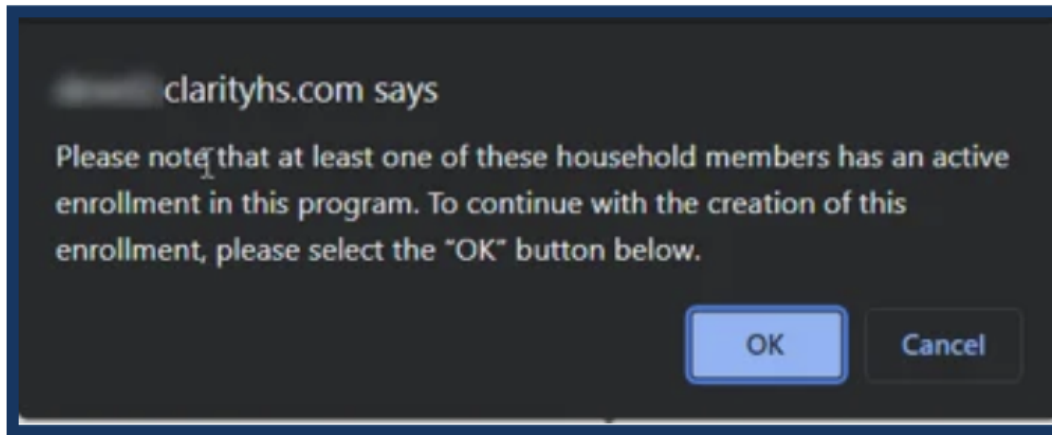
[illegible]clarityhs.com says

Please note that at least one of these household members has an active enrollment in this program. To continue with the creation of this enrollment, please select the "OK" button below.

OK

Cancel